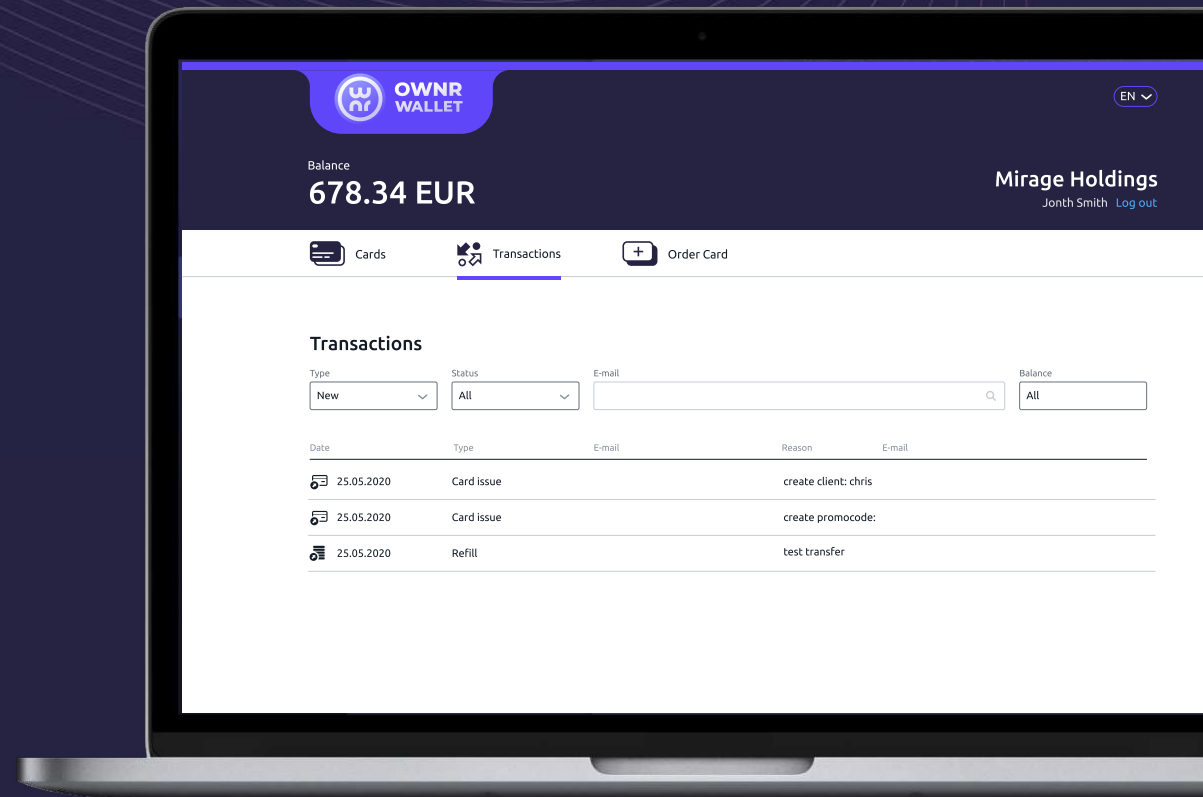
OWNR WALLET

EN

Balance
678.34 EUR

Mirage Holdings
Jonth Smith Log out

Cards Transactions Order Card

Transactions

Type
New

Status
All

E-mail

Balance
All

| Date | Type | E-mail | Reason | E-mail |
|---|---|---|---|---|
| 25.05.2020 | Card issue | | create client: chris | |
| 25.05.2020 | Card issue | | create promocode: | |
| 25.05.2020 | Refill | | test transfer | |